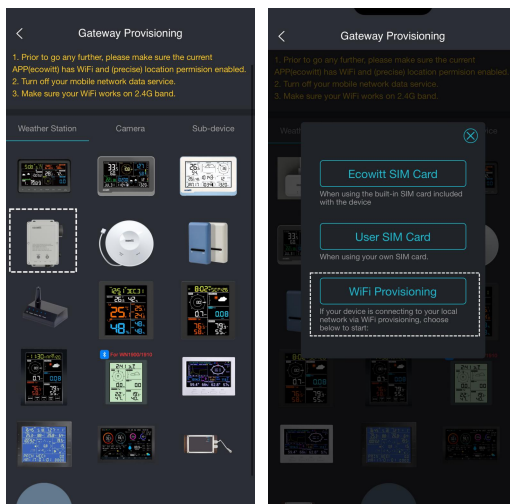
Gateway Provisioning

1. Prior to go any further, please make sure the current APP(ecowitt) has WiFi and (precise) location permision enabled.
2. Turn off your mobile network data service.
3. Make sure your WiFi works on 2.4G band.

Weather Station
Camera
Sub-device

For WN1920/1910

Gateway Provisioning

1. Prior to go any further, please make sure the current APP(ecowitt) has WiFi and (precise) location permision enabled.
2. Turn off your mobile network data service.
3. Make sure your WiFi works on 2.4G band.

Ecowitt SIM Card
When using the built-in SIM card included with the device

User SIM Card
When using your own SIM card.

WiFi Provisioning
If your device is connecting to your local network via WiFi provisioning, choose below to start: